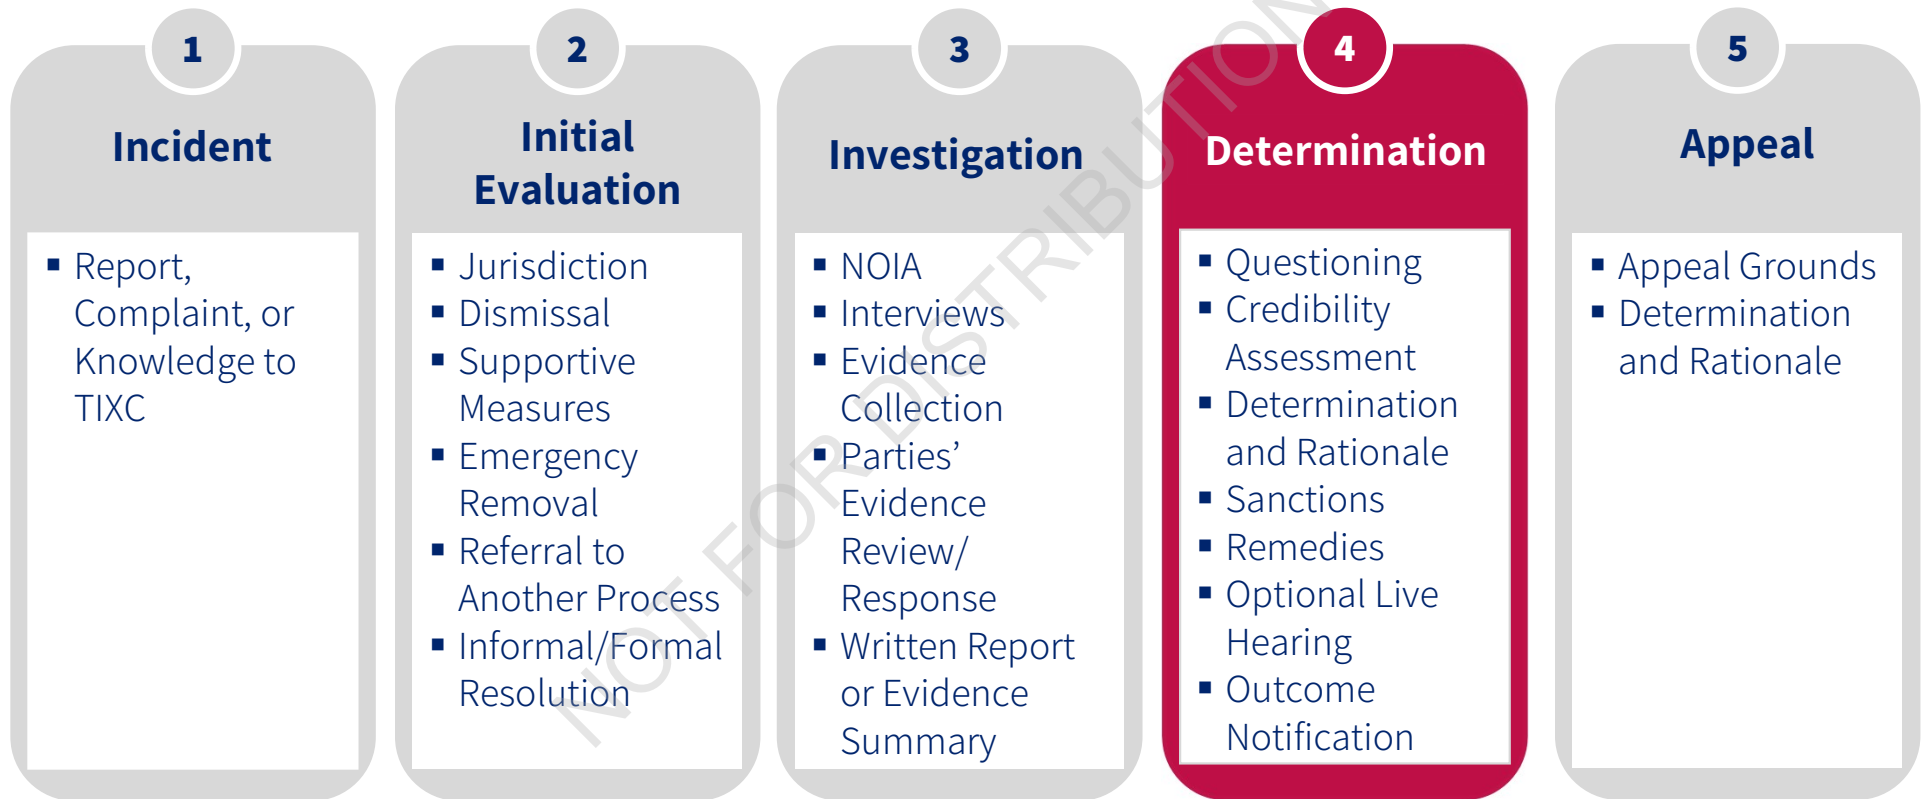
1

Incident

- Report, Complaint, or Knowledge to TIXC

2

Initial Evaluation

- Jurisdiction
- Dismissal
- Supportive Measures
- Emergency Removal
- Referral to Another Process
- Informal/Formal Resolution

3

Investigation

- NOIA
- Interviews
- Evidence Collection
- Parties' Evidence Review/ Response
- Written Report or Evidence Summary

4

Determination

- Questioning
- Credibility Assessment
- Determination and Rationale
- Sanctions
- Remedies
- Optional Live Hearing
- Outcome Notification

5

Appeal

- Appeal Grounds
- Determination and Rationale

NOT FOR DISTRIBUTION